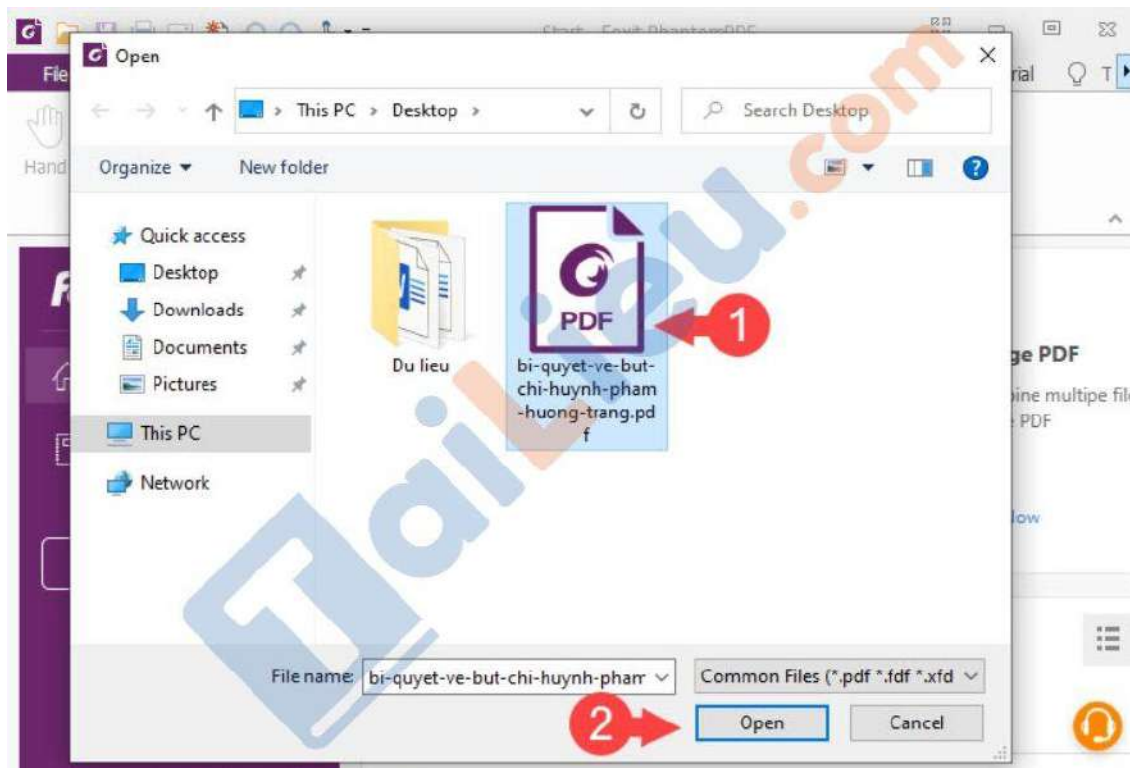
Start - Foxit PhantomPDF

File

Hand

rial

Open

This PC > Desktop >

Search Desktop

Organize ▾

New folder

Quick access

Desktop

Downloads

Documents

Pictures

This PC

Network

Du lieu

PDF

bi-quyet-ve-but-chi-huynh-pham-huong-trang.pdf

1

ge PDF

bine multipe fil

PDF

low

File name:

bi-quyet-ve-but-chi-huynh-pham

Common Files (*.pdf *.fdf *.xfd

2

Open

Cancel

Tailieu.com